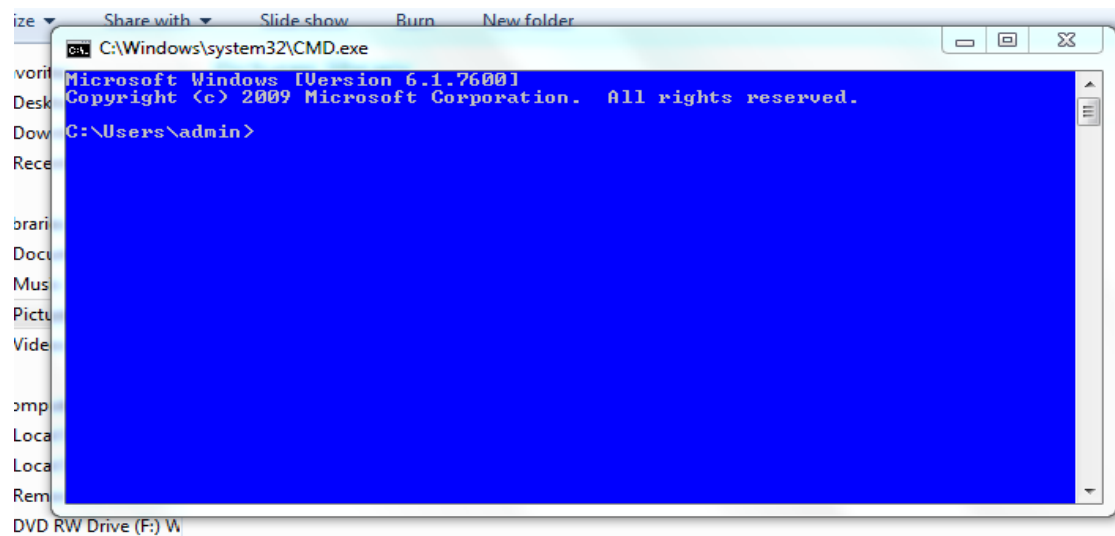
ize ▾ Share with ▾ Slide show Burn New folder

C:\Windows\system32\CMD.exe

Microsoft Windows [Version 6.1.7600]
Copyright (c) 2009 Microsoft Corporation. All rights reserved.

C:\Users\admin>

avorit
Desk
Dow
Rece
brari
Docu
Mus
Pictu
Vide
omp
Loca
Loca
Rem
DVD RW Drive (F:) W